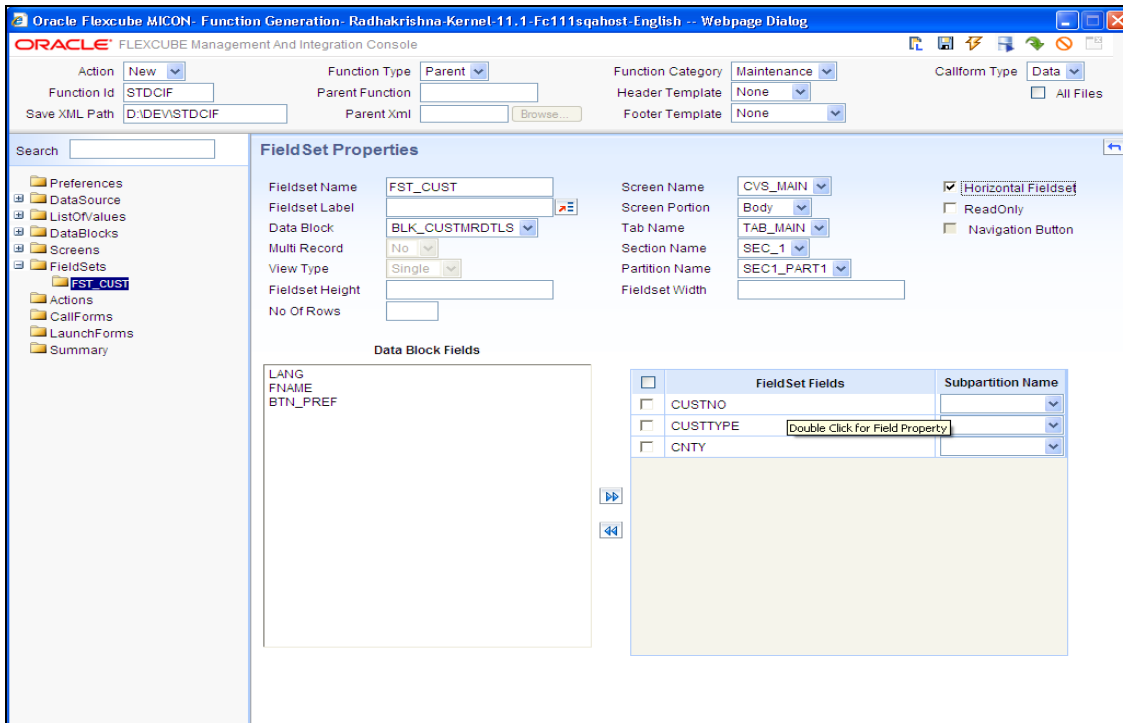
Oracle Flexcube MICON- Function Generation- Radhakrishna-Kernel-11.1-Fc111sqahost-English -- Webpage Dialog

ORACLE FLEXCUBE Management And Integration Console

Action New
Function Id STDCIF
Save XML Path D:\DEV\STDCIF
Function Type Parent
Parent Function
Parent Xml Browse...
Function Category Maintenance
Header Template None
Footer Template None
Callform Type Data
All Files

Search

Preferences
DataSource
ListOfValues
DataBlocks
Screens
FieldSets
FST_CUST
Actions
CallForms
LaunchForms
Summary

FieldSet Properties

Fieldset Name FST_CUST
Fieldset Label
Data Block BLK_CUSTMRDTLS
Multi Record No
View Type Single
Fieldset Height
No Of Rows
Screen Name CVS_MAIN
Screen Portion Body
Tab Name TAB_MAIN
Section Name SEC_1
Partition Name SEC1_PART1
Fieldset Width
Horizontal Fieldset
ReadOnly
Navigation Button

Data Block Fields

LANG
FNAME
BTN_PREF

| | FieldSet Fields | Subpartition Name |
|---|---|---|
| | CUSTNO | |
| | CUSTTYPE | |
| | CNTY | |

Double Click for Field Property